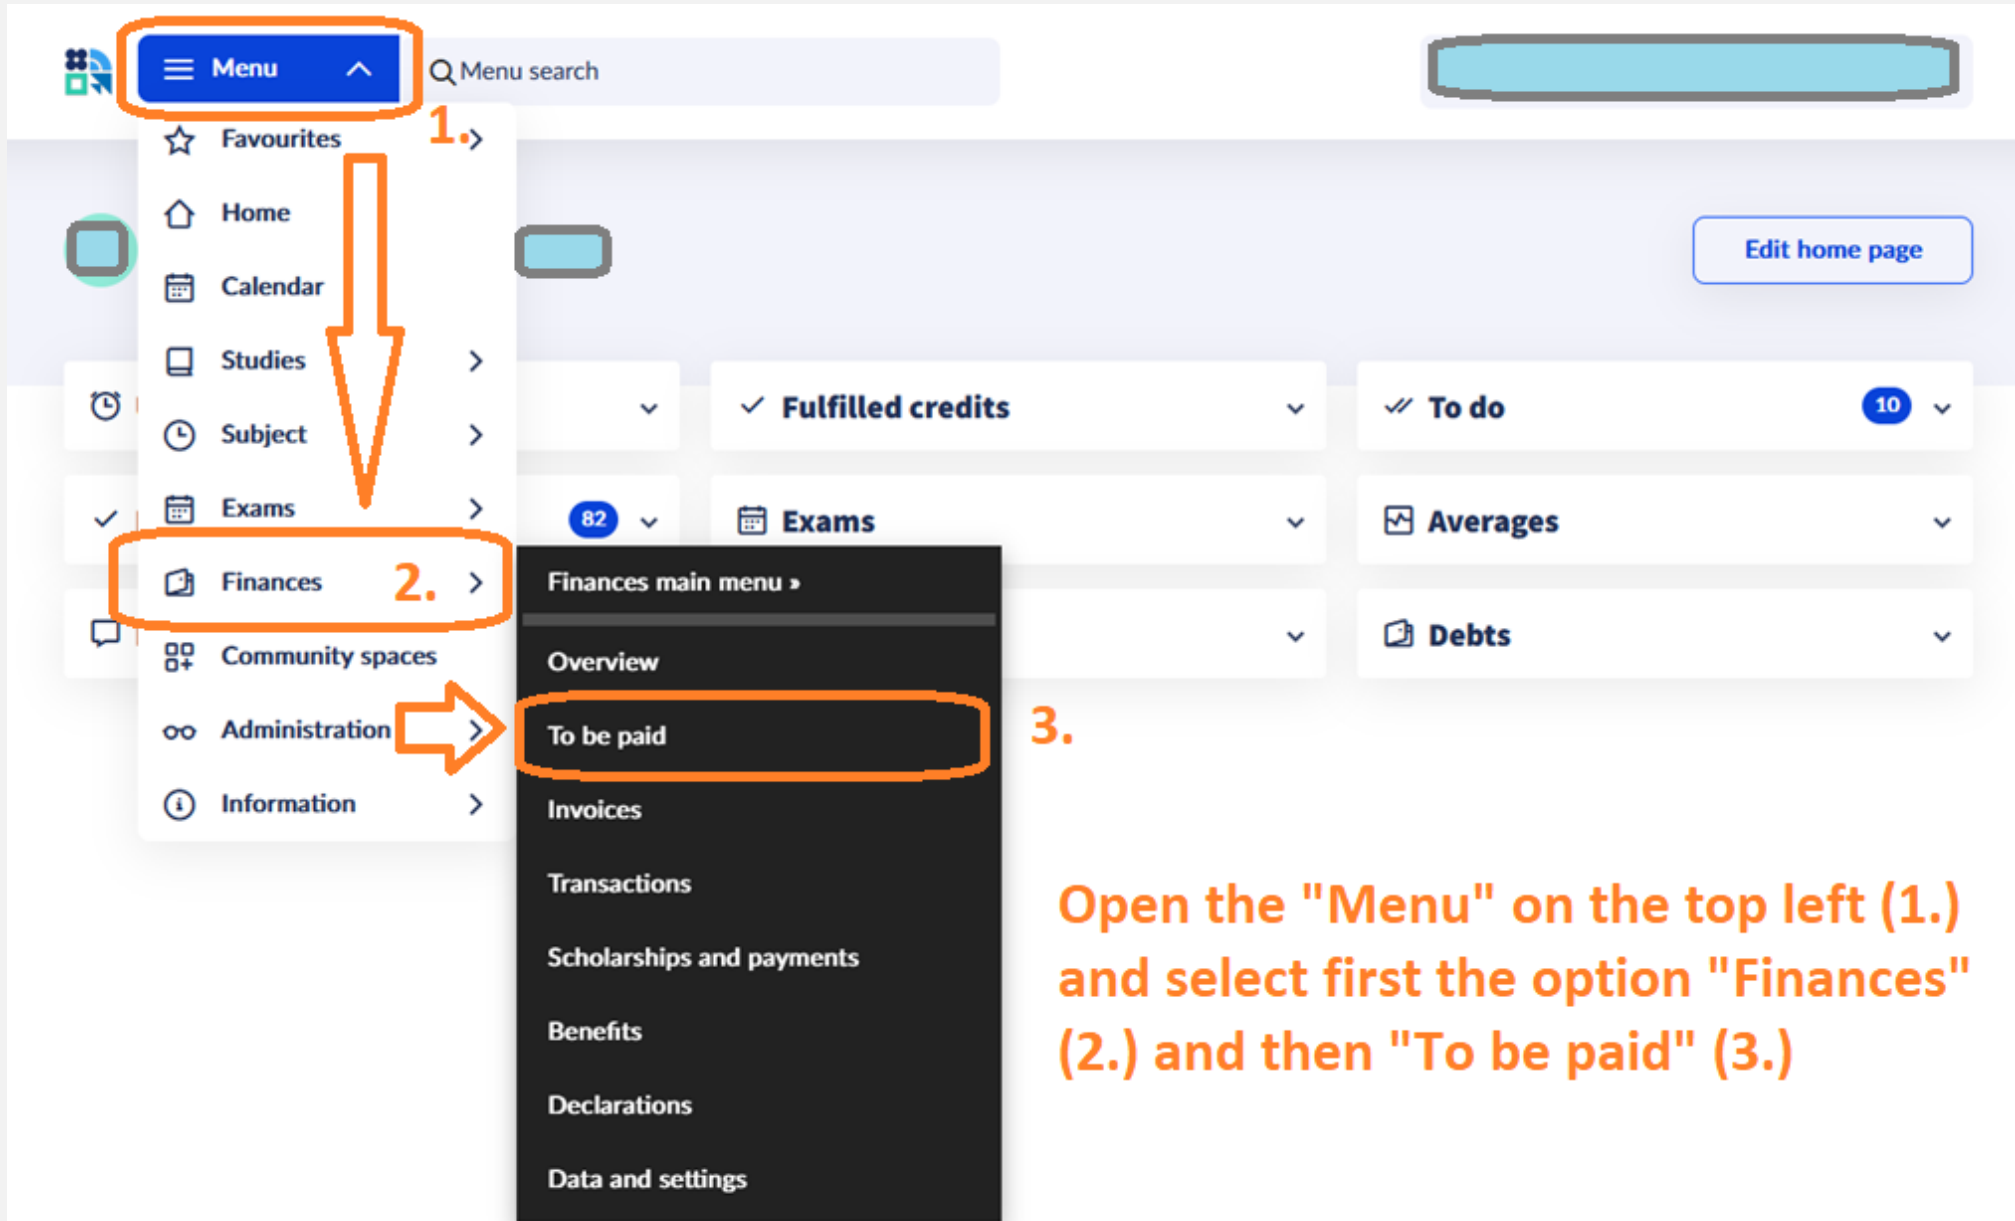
Menu

Menu search

1.

Favourites

Home

Calendar

Studies

Subject

Exams

Finances

2.

Community spaces

Administration

Information

Edit home page

82

Fulfilled credits

To do

10

Exams

Averages

Debts

Finances main menu »

Overview

To be paid

3.

Invoices

Transactions

Scholarships and payments

Benefits

Declarations

Data and settings

Open the "Menu" on the top left (1.) and select first the option "Finances" (2.) and then "To be paid" (3.)